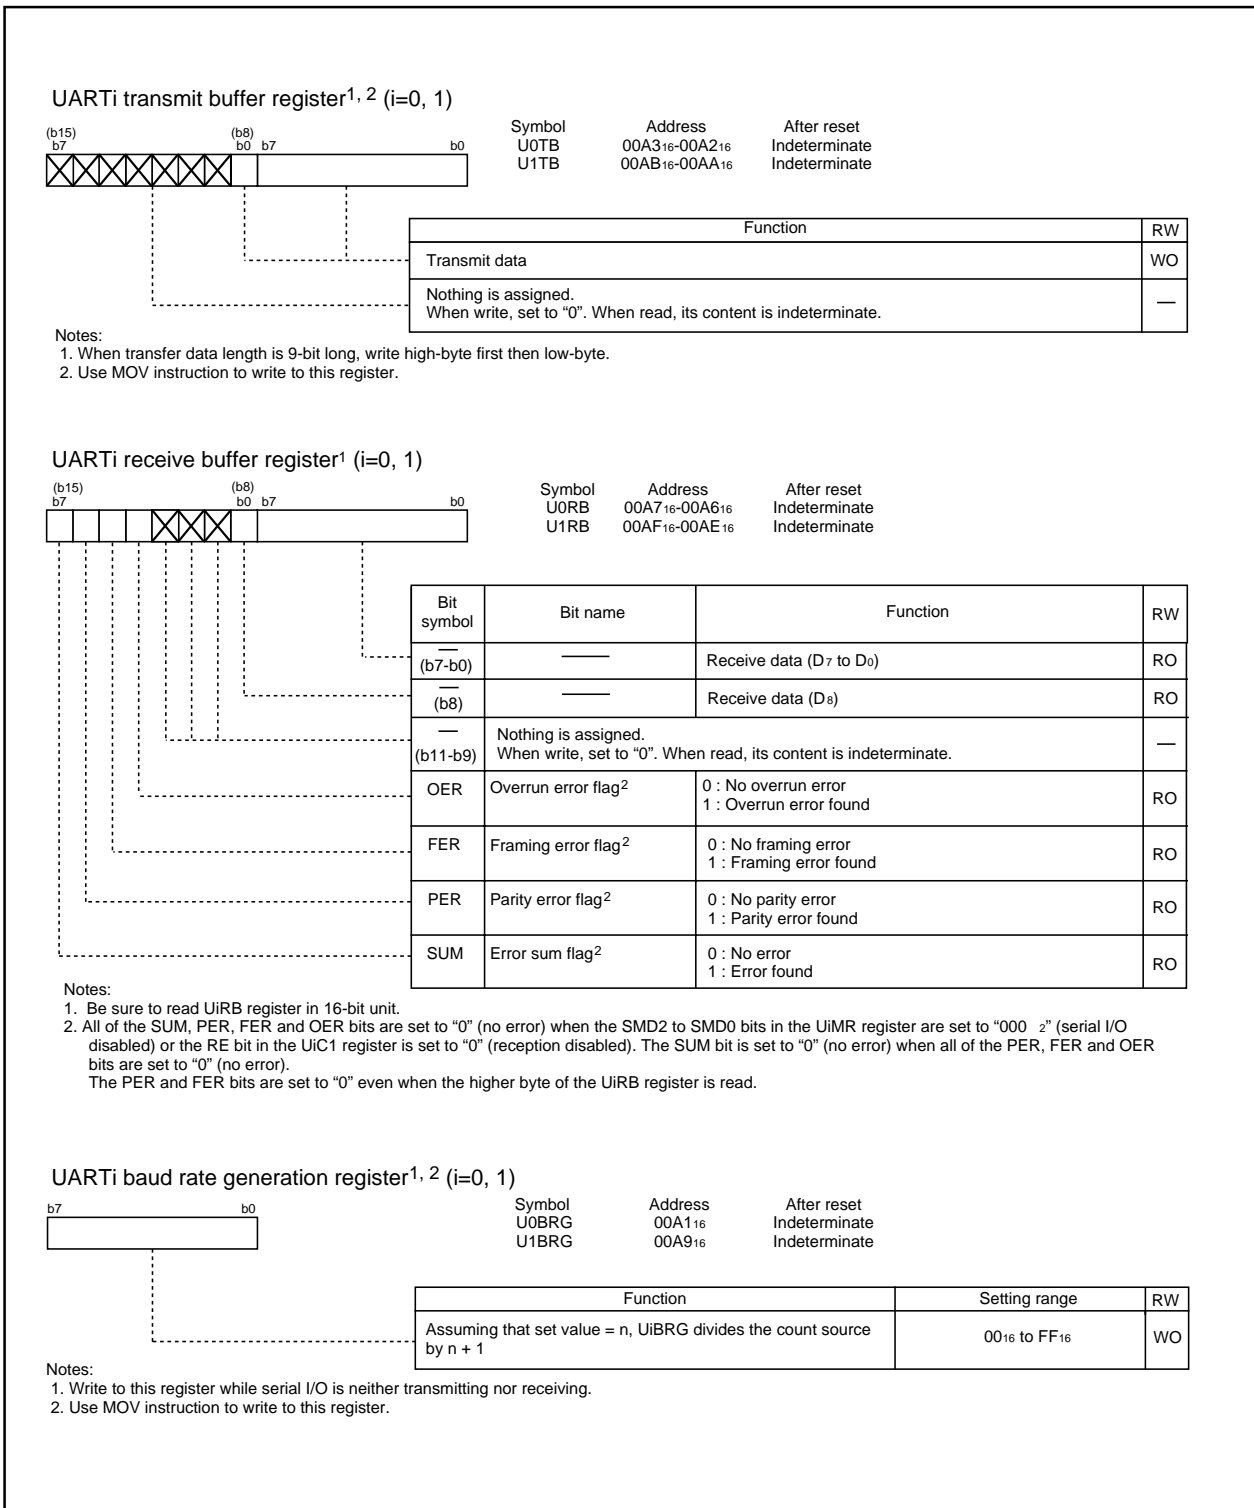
UARTi transmit buffer register$^{1, 2}$ (i=0, 1)

(b15) b7 (b8) b0 b7 b0

| Symbol | Address | After reset |
|---|---|---|
| U0TB | $00A3_{16}$-$00A2_{16}$ | Indeterminate |
| U1TB | $00AB_{16}$-$00AA_{16}$ | Indeterminate |

| Function | RW |
|---|---|
| Transmit data | WO |
| Nothing is assigned. When write, set to “0”. When read, its content is indeterminate. | — |

Notes:
1. When transfer data length is 9-bit long, write high-byte first then low-byte.
2. Use MOV instruction to write to this register.

UARTi receive buffer register$^1$ (i=0, 1)

(b15) b7 (b8) b0 b7 b0

| Symbol | Address | After reset |
|---|---|---|
| U0RB | $00A7_{16}$-$00A6_{16}$ | Indeterminate |
| U1RB | $00AF_{16}$-$00AE_{16}$ | Indeterminate |

| Bit symbol | Bit name | Function | RW |
|---|---|---|---|
| — (b7-b0) | —— | Receive data ($D_7$ to $D_0$) | RO |
| — (b8) | —— | Receive data ($D_8$) | RO |
| — (b11-b9) | Nothing is assigned. When write, set to “0”. When read, its content is indeterminate. | | — |
| OER | Overrun error flag$^2$ | 0 : No overrun error 1 : Overrun error found | RO |
| FER | Framing error flag$^2$ | 0 : No framing error 1 : Framing error found | RO |
| PER | Parity error flag$^2$ | 0 : No parity error 1 : Parity error found | RO |
| SUM | Error sum flag$^2$ | 0 : No error 1 : Error found | RO |

Notes:
1. Be sure to read UiRB register in 16-bit unit.
2. All of the SUM, PER, FER and OER bits are set to “0” (no error) when the SMD2 to SMD0 bits in the UiMR register are set to “$000_2$” (serial I/O disabled) or the RE bit in the UiC1 register is set to “0” (reception disabled). The SUM bit is set to “0” (no error) when all of the PER, FER and OER bits are set to “0” (no error).
The PER and FER bits are set to “0” even when the higher byte of the UiRB register is read.

UARTi baud rate generation register$^{1, 2}$ (i=0, 1)

b7 b0

| Symbol | Address | After reset |
|---|---|---|
| U0BRG | $00A1_{16}$ | Indeterminate |
| U1BRG | $00A9_{16}$ | Indeterminate |

| Function | Setting range | RW |
|---|---|---|
| Assuming that set value = n, UiBRG divides the count source by n + 1 | $00_{16}$ to $FF_{16}$ | WO |

Notes:
1. Write to this register while serial I/O is neither transmitting nor receiving.
2. Use MOV instruction to write to this register.